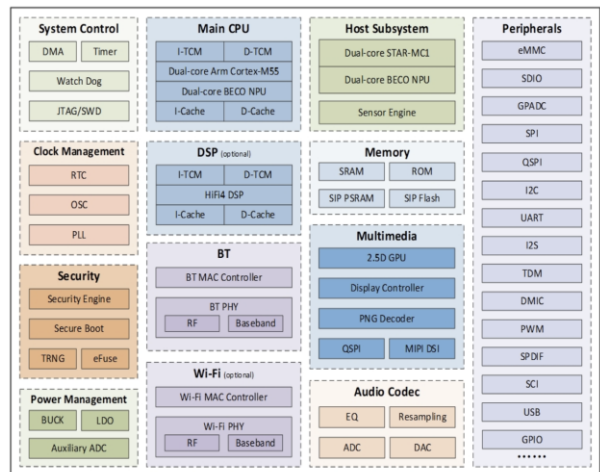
System Control
DMA
Timer
Watch Dog
JTAG/SWD

Clock Management
RTC
OSC
PLL

Security
Security Engine
Secure Boot
TRNG
eFuse

Power Management
BUCK
LDO
Auxiliary ADC

Main CPU
I-TCM
D-TCM
Dual-core Arm Cortex-M55
Dual-core BECO NPU
I-Cache
D-Cache

DSP (optional)
I-TCM
D-TCM
HiFi4 DSP
I-Cache
D-Cache

BT
BT MAC Controller
BT PHY
RF
Baseband

Wi-Fi (optional)
Wi-Fi MAC Controller
Wi-Fi PHY
RF
Baseband

Host Subsystem
Dual-core STAR-MC1
Dual-core BECO NPU
Sensor Engine

Memory
SRAM
ROM
SIP PSRAM
SIP Flash

Multimedia
2.5D GPU
Display Controller
PNG Decoder
QSPI
MIPI DSI

Audio Codec
EQ
Resampling
ADC
DAC

Peripherals
eMMC
SDIO
GPADC
SPI
QSPI
I2C
UART
I2S
TDM
DMIC
PWM
SPDIF
SCI
USB
GPIO
.......